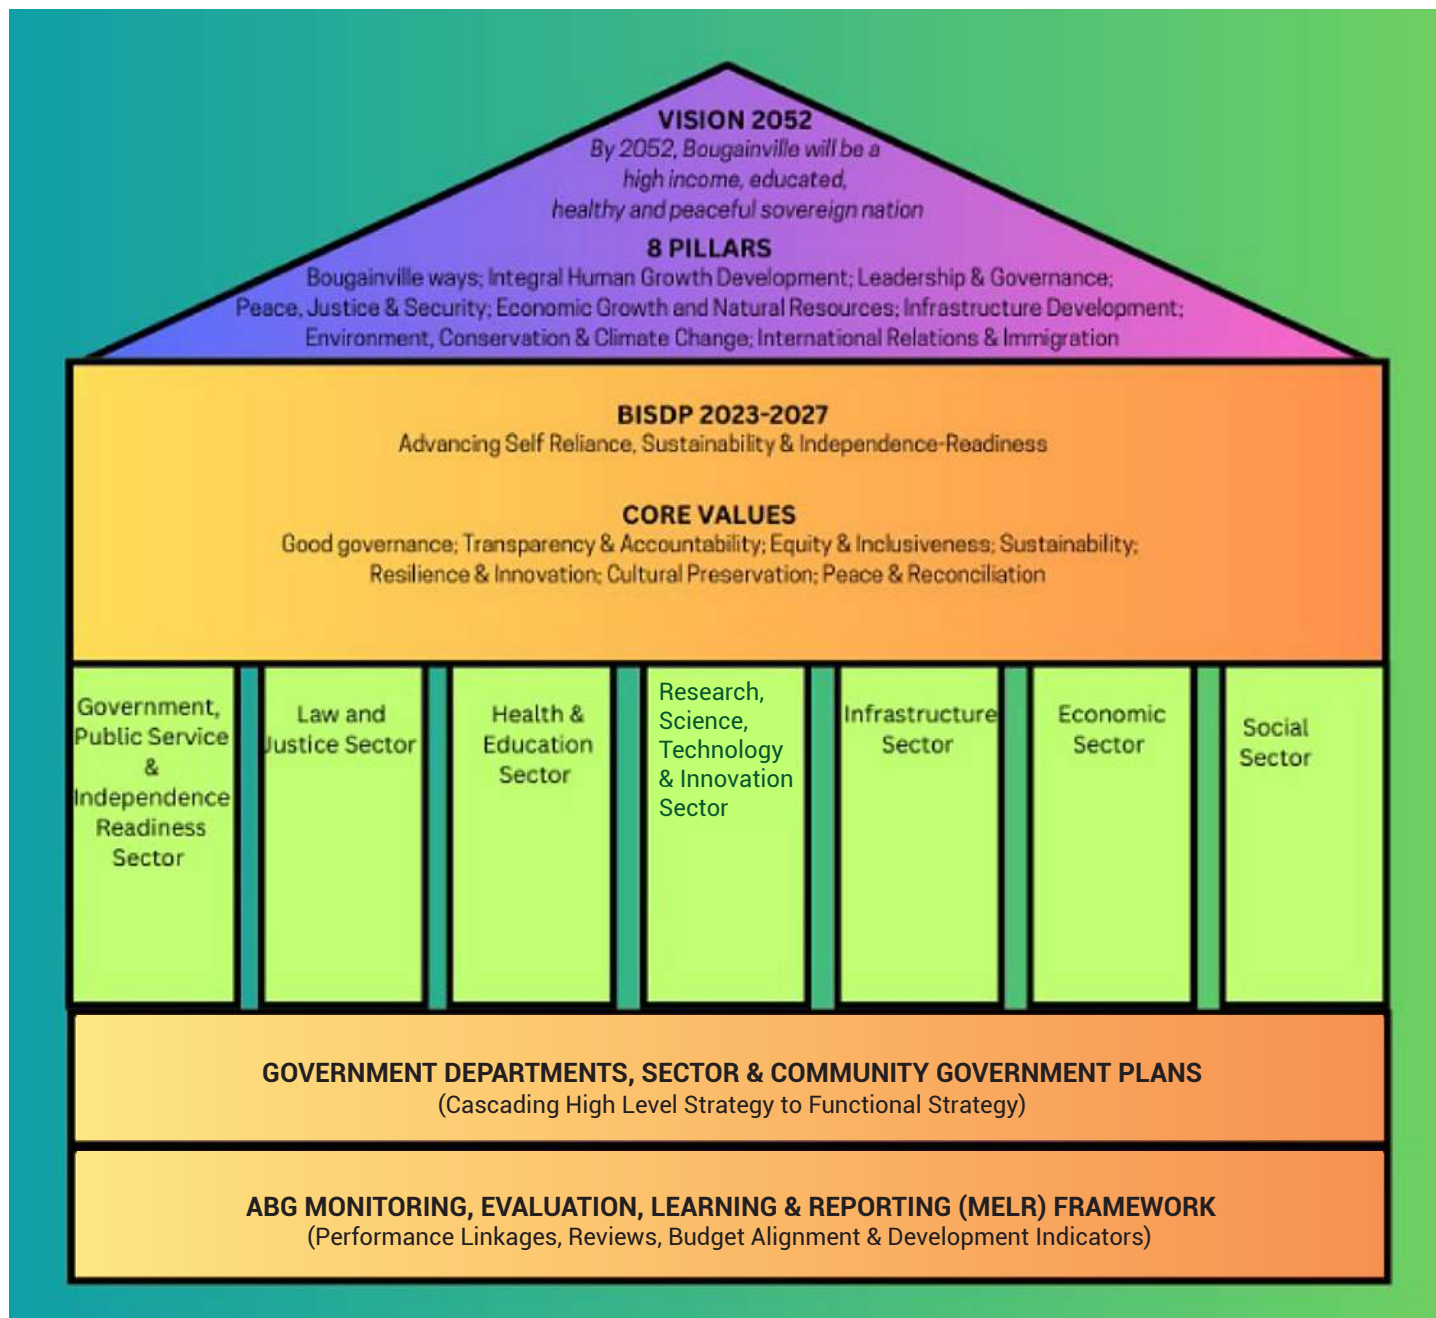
VISION 2052
By 2052, Bougainville will be a high income, educated, healthy and peaceful sovereign nation

8 PILLARS
Bougainville ways; Integral Human Growth Development; Leadership & Governance; Peace, Justice & Security; Economic Growth and Natural Resources; Infrastructure Development; Environment, Conservation & Climate Change; International Relations & Immigration

BISDP 2023-2027
Advancing Self Reliance, Sustainability & Independence-Readiness

CORE VALUES
Good governance; Transparency & Accountability; Equity & Inclusiveness; Sustainability; Resilience & Innovation; Cultural Preservation; Peace & Reconciliation

Government, Public Service & Independence Readiness Sector

Law and Justice Sector

Health & Education Sector

Research, Science, Technology & Innovation Sector

Infrastructure Sector

Economic Sector

Social Sector

GOVERNMENT DEPARTMENTS, SECTOR & COMMUNITY GOVERNMENT PLANS
(Cascading High Level Strategy to Functional Strategy)

ABG MONITORING, EVALUATION, LEARNING & REPORTING (MELR) FRAMEWORK
(Performance Linkages, Reviews, Budget Alignment & Development Indicators)